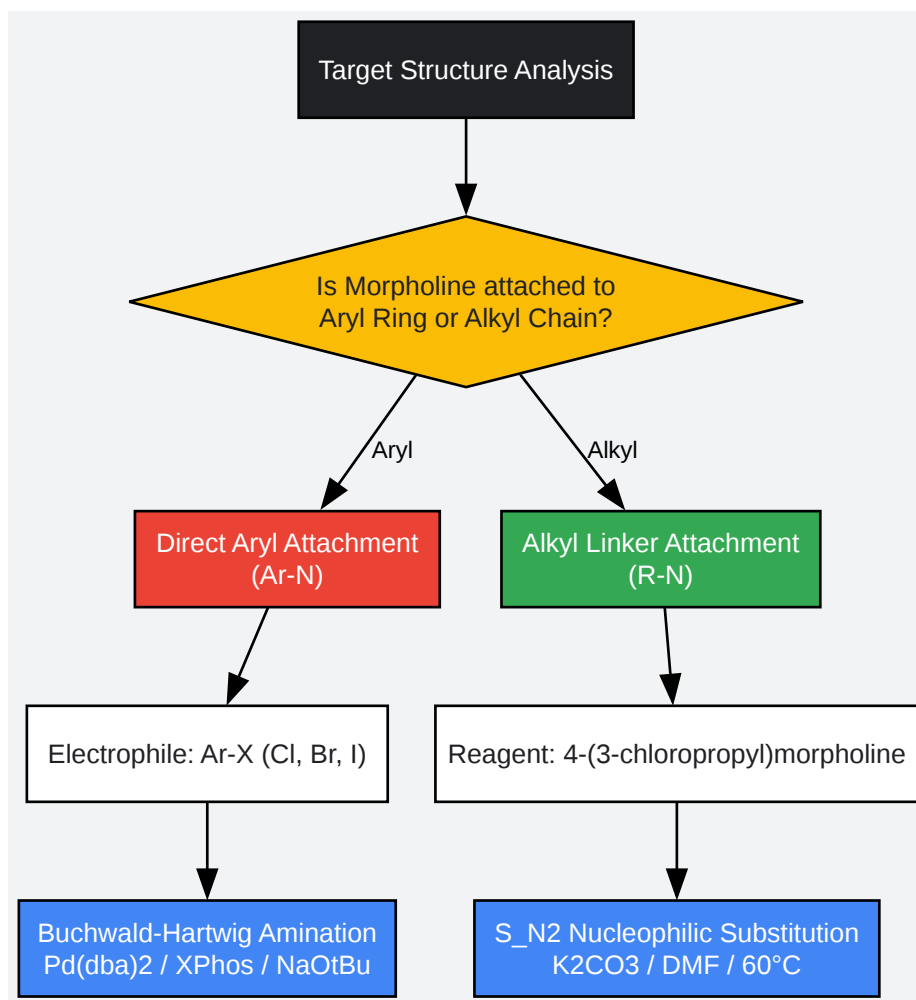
Target Structure Analysis

Is Morpholine attached to Aryl Ring or Alkyl Chain?

Aryl

Alkyl

Direct Aryl Attachment (Ar-N)

Alkyl Linker Attachment (R-N)

Electrophile: Ar-X (Cl, Br, I)

Reagent: 4-(3-chloropropyl)morpholine

Buchwald-Hartwig Amination Pd(dba)2 / XPhos / NaOtBu

S_N2 Nucleophilic Substitution K2CO3 / DMF / 60°C